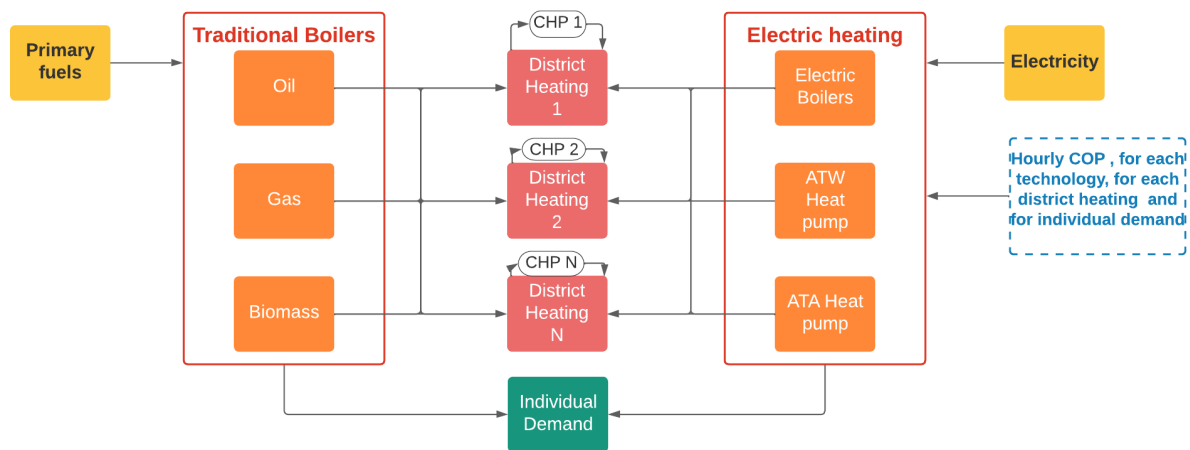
Primary fuels

Traditional Boilers

Oil

Gas

Biomass

CHP 1

District Heating 1

CHP 2

District Heating 2

CHP N

District Heating N

Individual Demand

Electric heating

Electric Boilers

ATW Heat pump

ATA Heat pump

Electricity

Hourly COP , for each technology, for each district heating and for individual demand